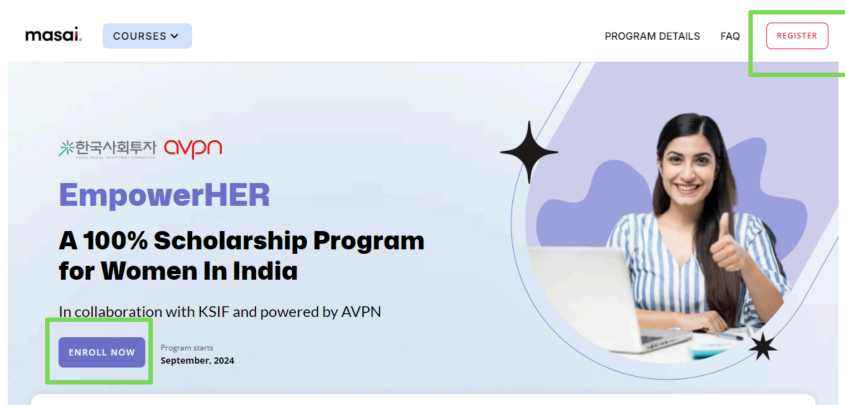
masai.

COURSES

PROGRAM DETAILS

FAQ

REGISTER

한국사회투자 KOREA SOCIAL INVESTMENT FOUNDATION avpn

EmpowerHER

A 100% Scholarship Program for Women In India

In collaboration with KSIF and powered by AVPN

ENROLL NOW

Program starts
September, 2024